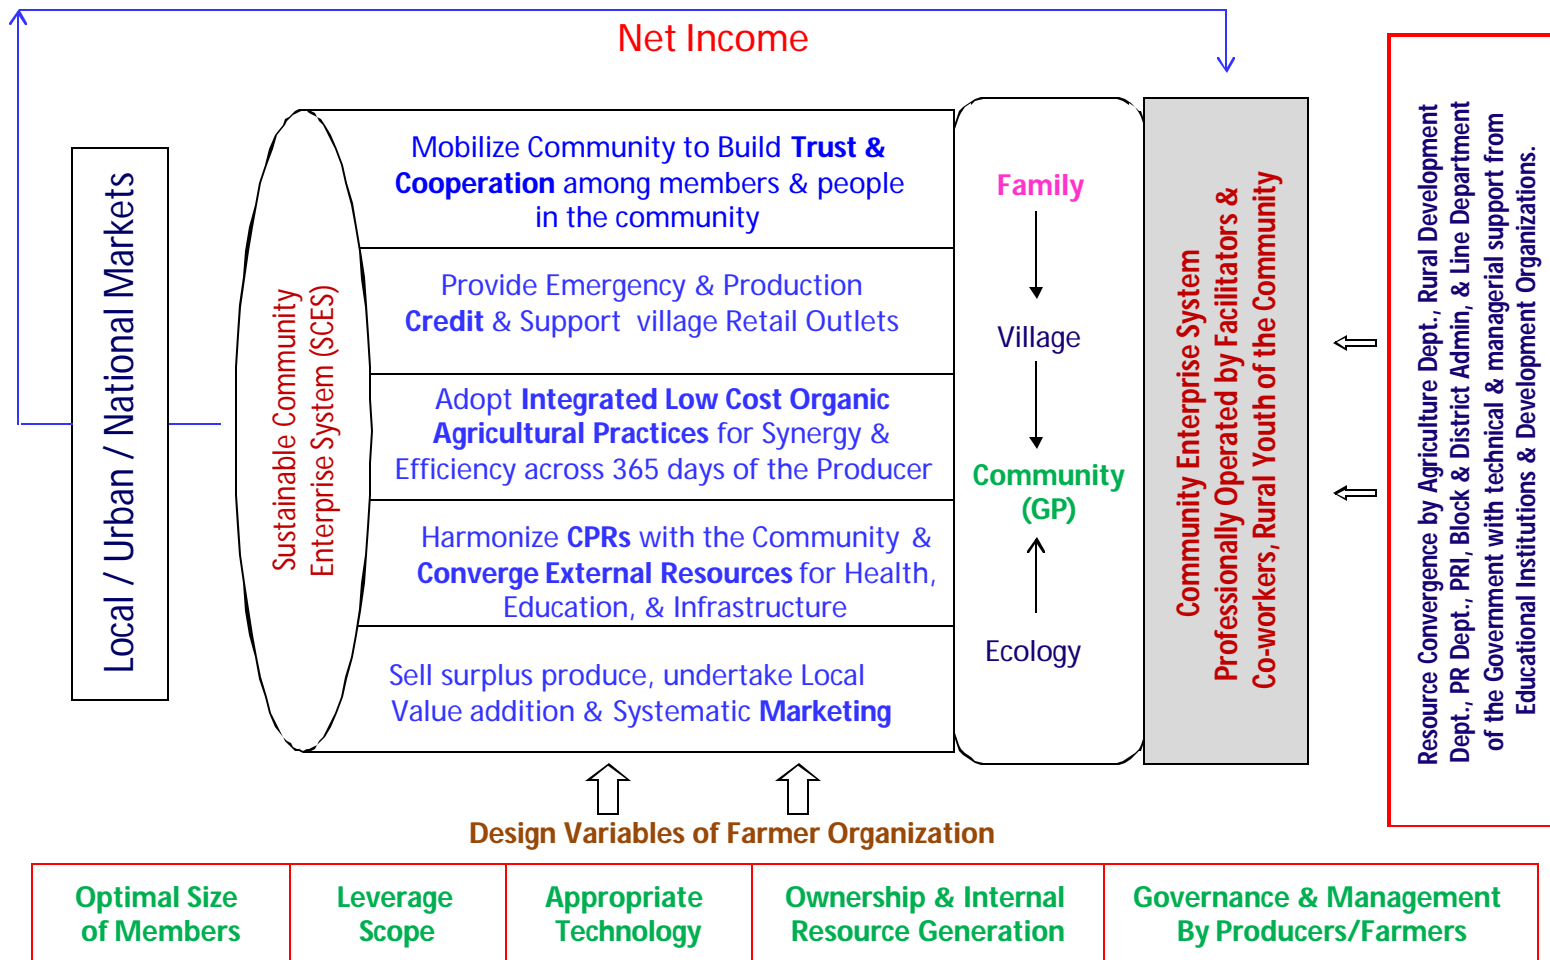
Net Income

Local / Urban / National Markets

Sustainable Community Enterprise System (SCES)

Mobilize Community to Build Trust & Cooperation among members & people in the community

Provide Emergency & Production Credit & Support village Retail Outlets

Adopt Integrated Low Cost Organic Agricultural Practices for Synergy & Efficiency across 365 days of the Producer

Harmonize CPRs with the Community & Converge External Resources for Health, Education, & Infrastructure

Sell surplus produce, undertake Local Value addition & Systematic Marketing

Family

Village

Community (GP)

Ecology

Community Enterprise System Professionally Operated by Facilitators & Co-workers, Rural Youth of the Community

Resource Convergence by Agriculture Dept., Rural Development Dept., PR Dept., PRI, Block & District Admin, & Line Department of the Government with technical & managerial support from Educational Institutions & Development Organizations.

Design Variables of Farmer Organization

| Optimal Size of Members | Leverage Scope | Appropriate Technology | Ownership & Internal Resource Generation | Governance & Management By Producers/Farmers |
|---|---|---|---|---|